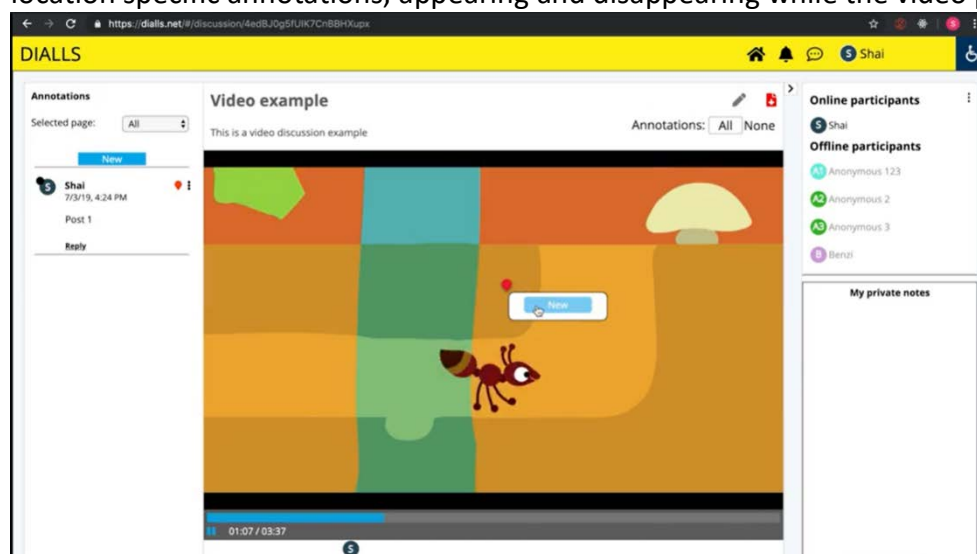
location specific annotations, appearing and disappearing while the video

https://dialls.net/#/discussion/4edBJ0g5fUIK7CnBBHXupx

DIALLS

S Shai

Annotations

Selected page: All

New

S Shai
7/3/19, 4:24 PM

Post 1

Reply

Video example

This is a video discussion example

Annotations: All None

New

01:07 / 03:37

S

Online participants

S Shai

Offline participants

A1 Anonymous 123

A2 Anonymous 2

A3 Anonymous 3

B Benzi

My private notes